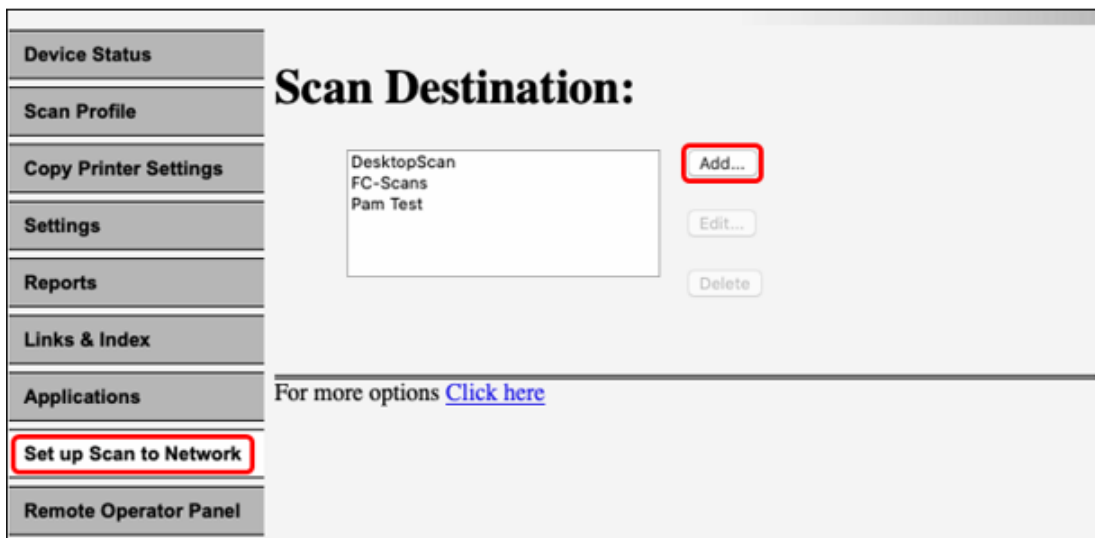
Device Status

Scan Profile

Copy Printer Settings

Settings

Reports

Links & Index

Applications

Set up Scan to Network

Remote Operator Panel

Scan Destination:

DesktopScan
FC-Scans
Pam Test

Add...

Edit...

Delete

For more options Click here